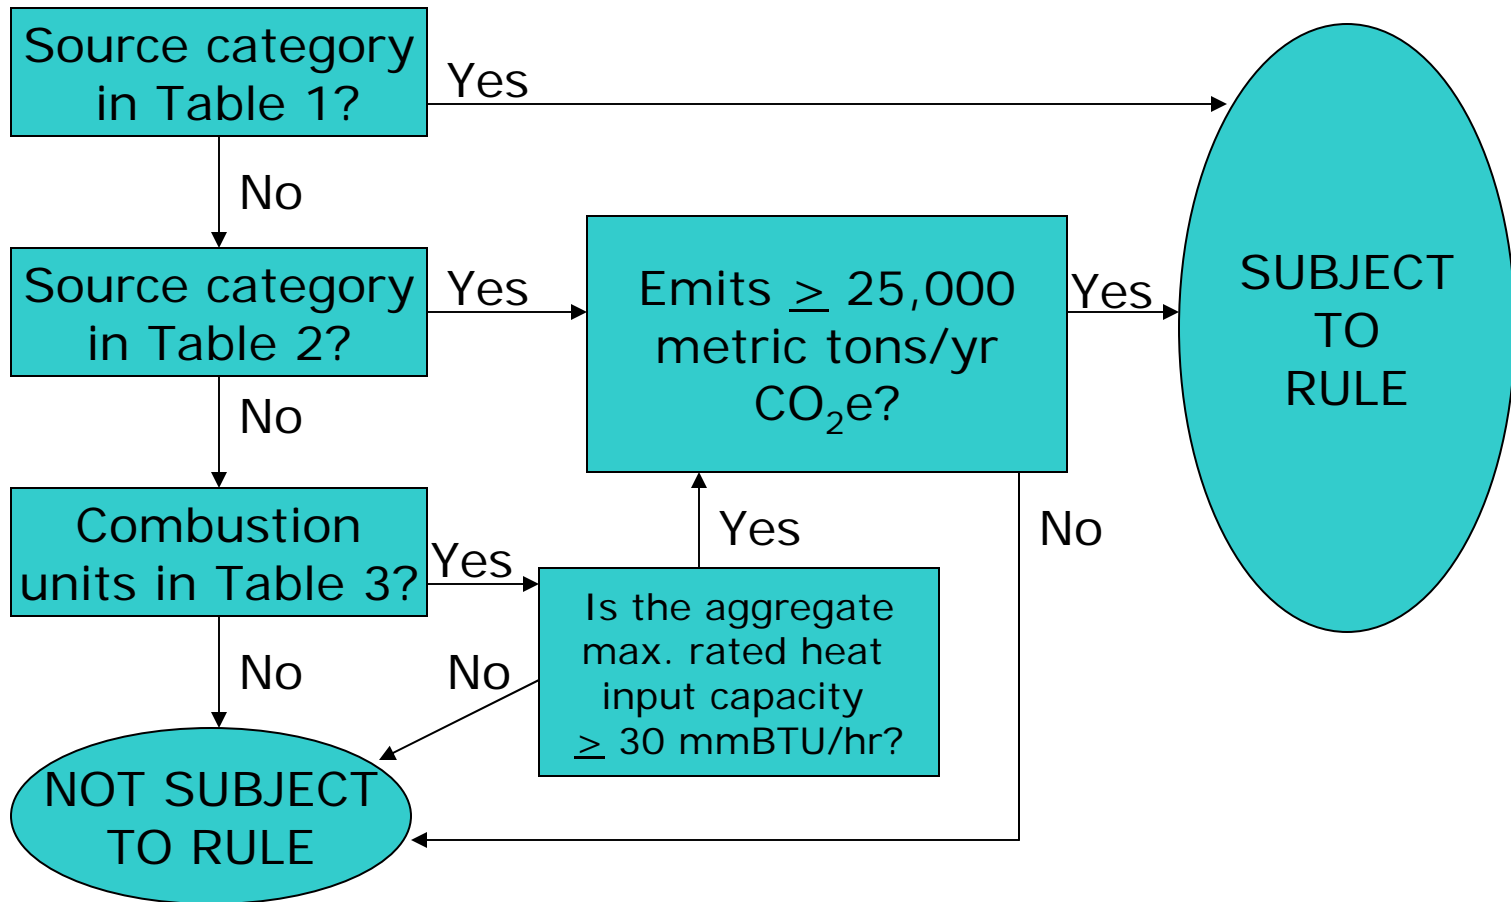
Source category in Table 1?

Yes

SUBJECT TO RULE

No

Source category in Table 2?

Yes

Emits $\geq$ 25,000 metric tons/yr $CO_2e$?

Yes

No

Combustion units in Table 3?

Yes

Yes

No

Is the aggregate max. rated heat input capacity $\geq$ 30 mmBTU/hr?

No

No

NOT SUBJECT TO RULE